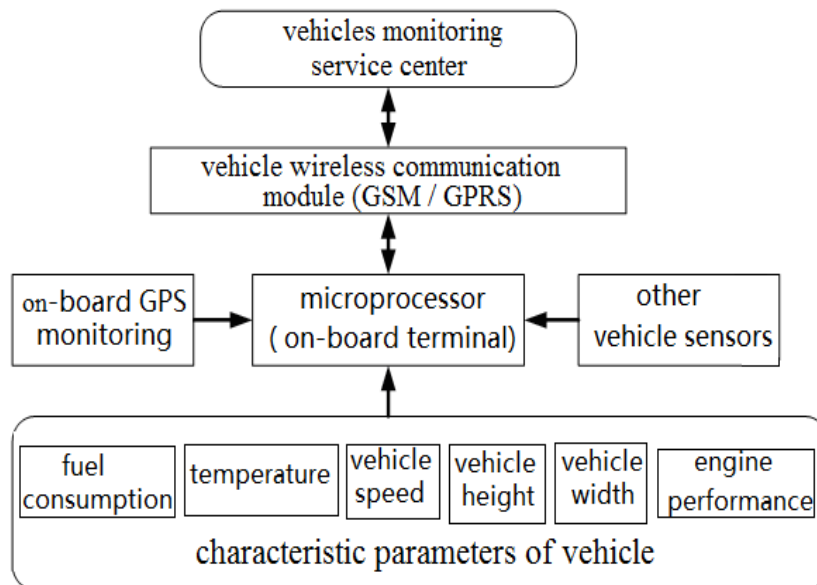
vehicles monitoring service center

vehicle wireless communication module (GSM / GPRS)

on-board GPS monitoring

microprocessor ( on-board terminal)

other vehicle sensors

fuel consumption

temperature

vehicle speed

vehicle height

vehicle width

engine performance

characteristic parameters of vehicle